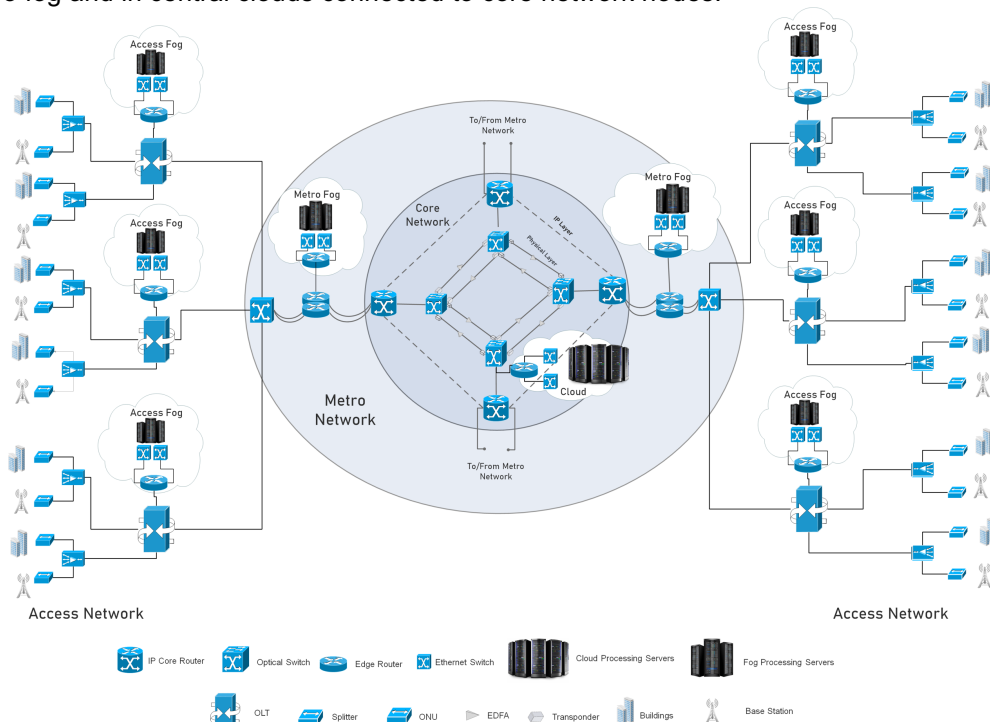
e fog and in central clouds connected to core network nodes.

Access Fog

Access Fog

Access Fog

Access Fog

Access Fog

Access Fog

To/From Metro Network

Metro Fog

Core Network

IP Layer

Physical Layer

Metro Fog

Cloud

Metro Network

To/From Metro Network

Access Network

Access Network

IP Core Router

Optical Switch

Edge Router

Ethernet Switch

Cloud Processing Servers

Fog Processing Servers

OLT

Splitter

ONU

EDFA

Transponder

Buildings

Base Station